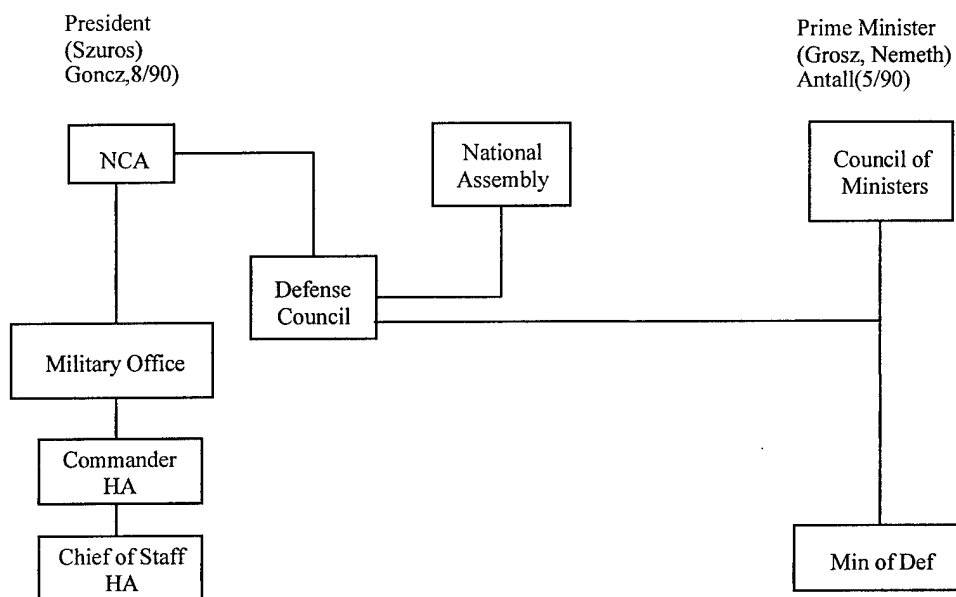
President
(Szuros)
Goncz,8/90)

Prime Minister
(Grosz, Nemeth)
Antall(5/90)

NCA

National Assembly

Council of Ministers

Defense Council

Military Office

Commander HA

Chief of Staff HA

Min of Def